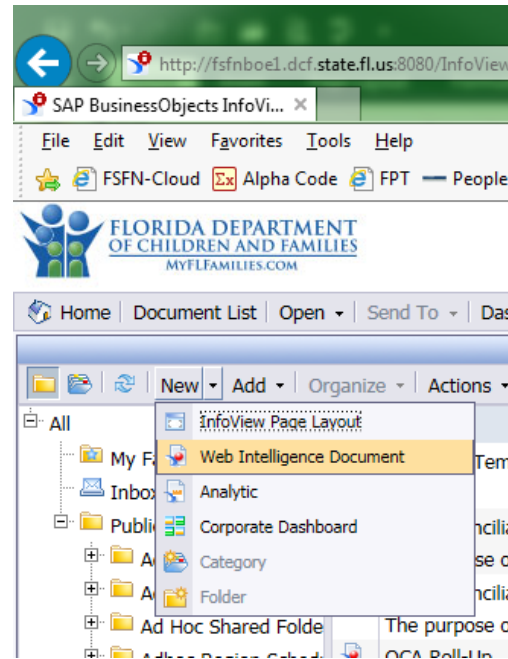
http://fsfnboe1.dcf.state.fl.us:8080/InfoView
SAP BusinessObjects InfoVi... ×
File Edit View Favorites Tools Help
FSFN-Cloud Alpha Code FPT People
FLORIDA DEPARTMENT OF CHILDREN AND FAMILIES
MYFLFAMILIES.COM
Home | Document List | Open ▾ | Send To ▾ | Das
New ▾ | Add ▾ | Organize ▾ | Actions ▾
All
My Fa
Inbox
Publi
Ad
Ad
Ad Hoc Shared Folde
Adhoc Region Sched
InfoView Page Layout
Web Intelligence Document
Analytic
Corporate Dashboard
Category
Folder
Tem
ncilia
se d
ncilia
The purpose o
OCA Roll-Up